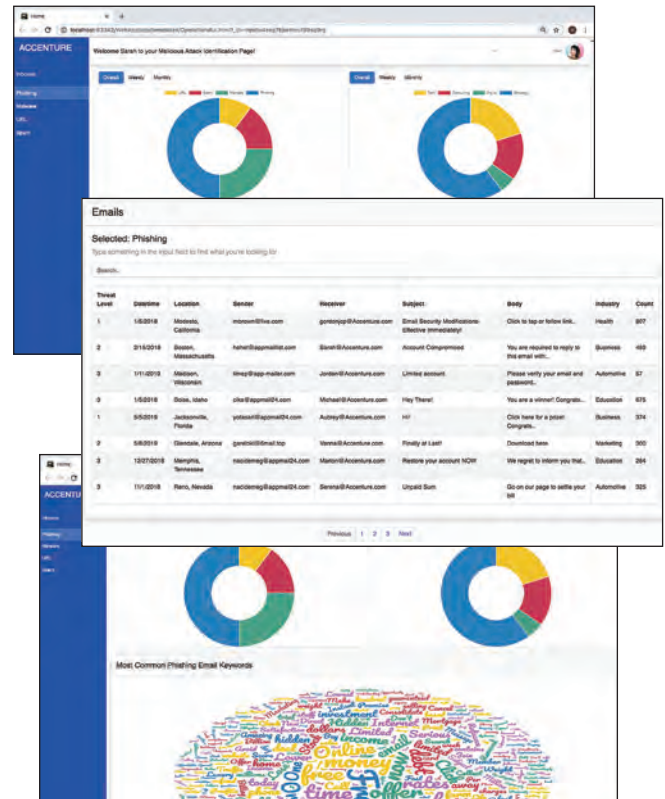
Home

localhost:63342/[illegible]

ACCENTURE

Welcome Sarah to your Malicious Attack Identification Page!

Inbox

Phishing

Malware

URL

Spam

Overall Weekly Monthly

URL Spam Malware Phishing

Overall Weekly Monthly

Emails

Selected: Phishing

Type something in the input field to find what you're looking for

Search..

| Threat Level | Date/time | Location | Sender | Receiver | Subject | Body | Industry | Count |
|---|---|---|---|---|---|---|---|---|
| 1 | 1/5/2018 | Modesto, California | mbrown@live.com | gordonjop@Accenture.com | Email Security Modifications- Effective Immediately! | Click to tap or follow link.. | Health | 907 |
| 2 | 2/15/2018 | Boston, Massachusetts | hshet@appmailist.com | Sarah@Accenture.com | Account Compromised | You are required to reply to this email with... | Business | 469 |
| 3 | 1/1/2018 | Madison, Wisconsin | iliney@app-mailer.com | Jordan@Accenture.com | Limited account | Please verify your email and password.. | Automotive | 57 |
| 0 | 1/5/2018 | Boise, Idaho | cilsa@appmail24.com | Michael@Accenture.com | Hey There! | You are a winner! Congrats... | Education | 675 |
| 1 | 5/5/2019 | Jacksonville, Florida | yotasol@appmail24.com | Aubrey@Accenture.com | Hi? | Click here for a prize! Congrats... | Business | 374 |
| 2 | 5/8/2019 | Glendale, Arizona | garelski@Email.top | Vanna@Accenture.com | Finally at Last! | Download here | Marketing | 360 |
| 3 | 12/27/2018 | Memphis, Tennessee | nacidemeg@appmail24.com | Marion@Accenture.com | Restore your account NOW! | We regret to inform you that... | Education | 264 |
| 3 | 11/1/2018 | Reno, Nevada | nacidemeg@appmail24.com | Serena@Accenture.com | Unpaid Sum | Go on our page to settle your bill | Automotive | 325 |

Previous 1 2 3 Next

Home

ACCENTU

Inbox

Phishing

Malware

URL

Spam

Most Common Phishing Email Keywords

Online money free time offer rates email income dollars Limited investment Serious hidden